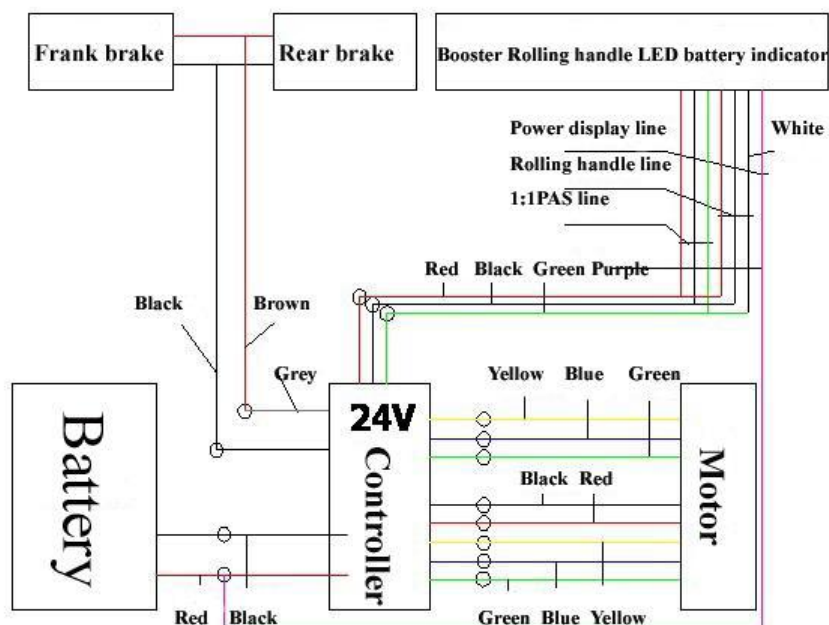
Frank brake

Rear brake

Booster Rolling handle LED battery indicator

Power display line

White

Rolling handle line

1:1PAS line

Red Black Green Purple

Black

Brown

Grey

Yellow Blue Green

Battery

24V

Controller

Black Red

Motor

Red Black

Green Blue Yellow